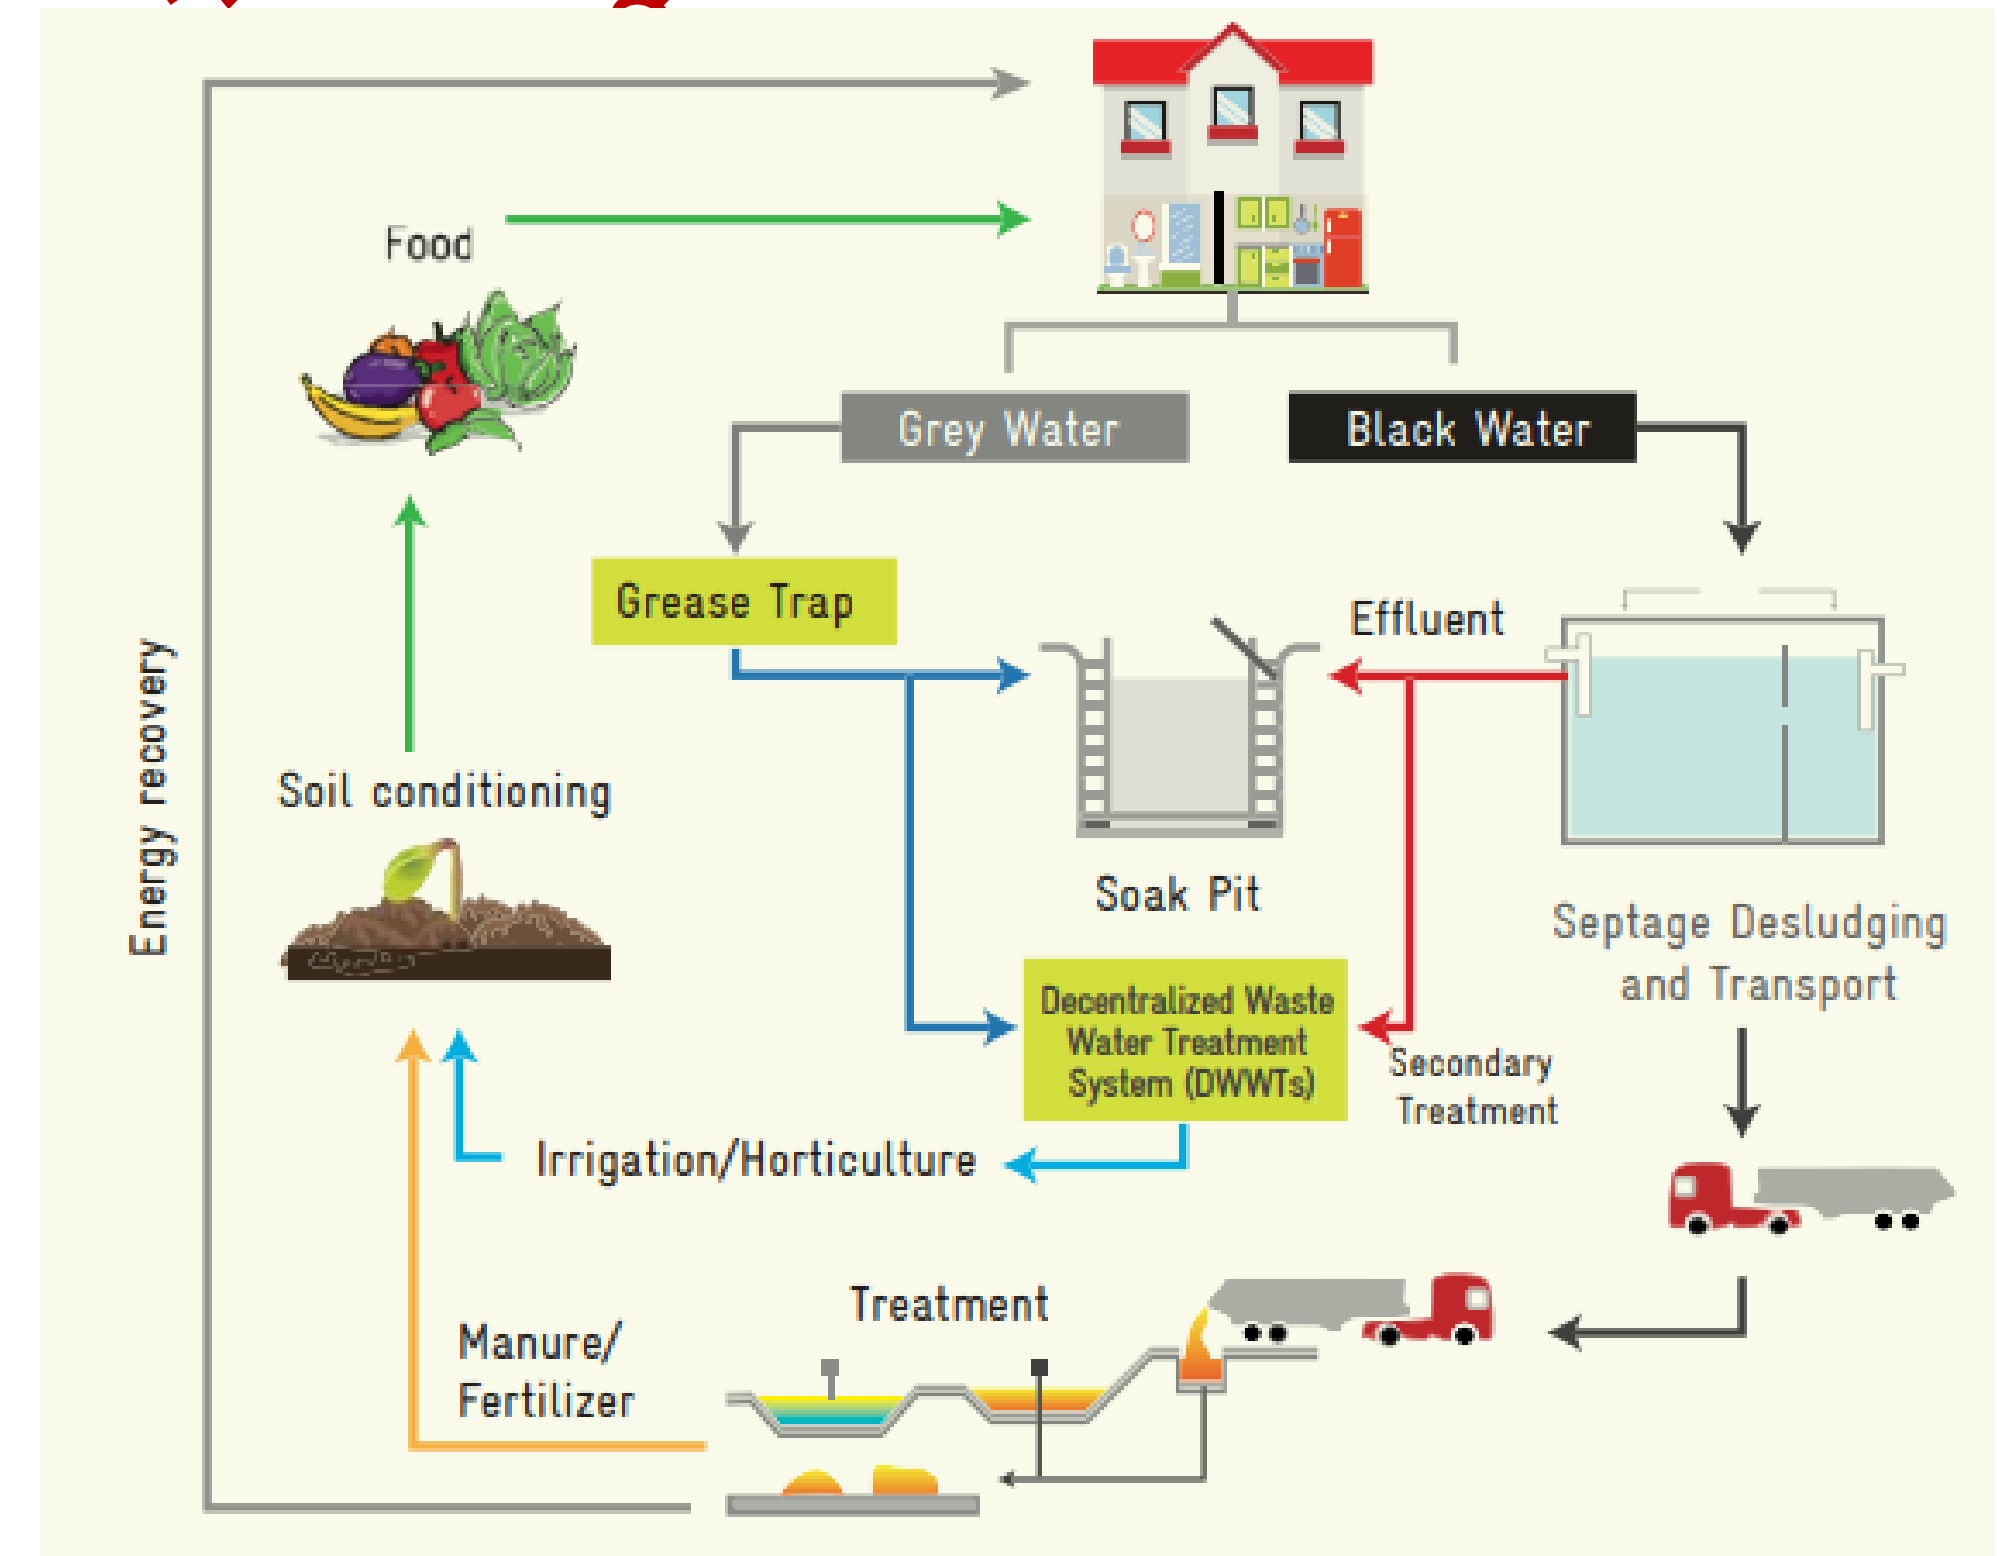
Food

Grey Water

Black Water

Grease Trap

Effluent

Energy recovery

Soil conditioning

Soak Pit

Septage Desludging and Transport

Decentralized Waste Water Treatment System (DWWTs)

Secondary Treatment

Irrigation/Horticulture

Treatment

Manure/ Fertilizer